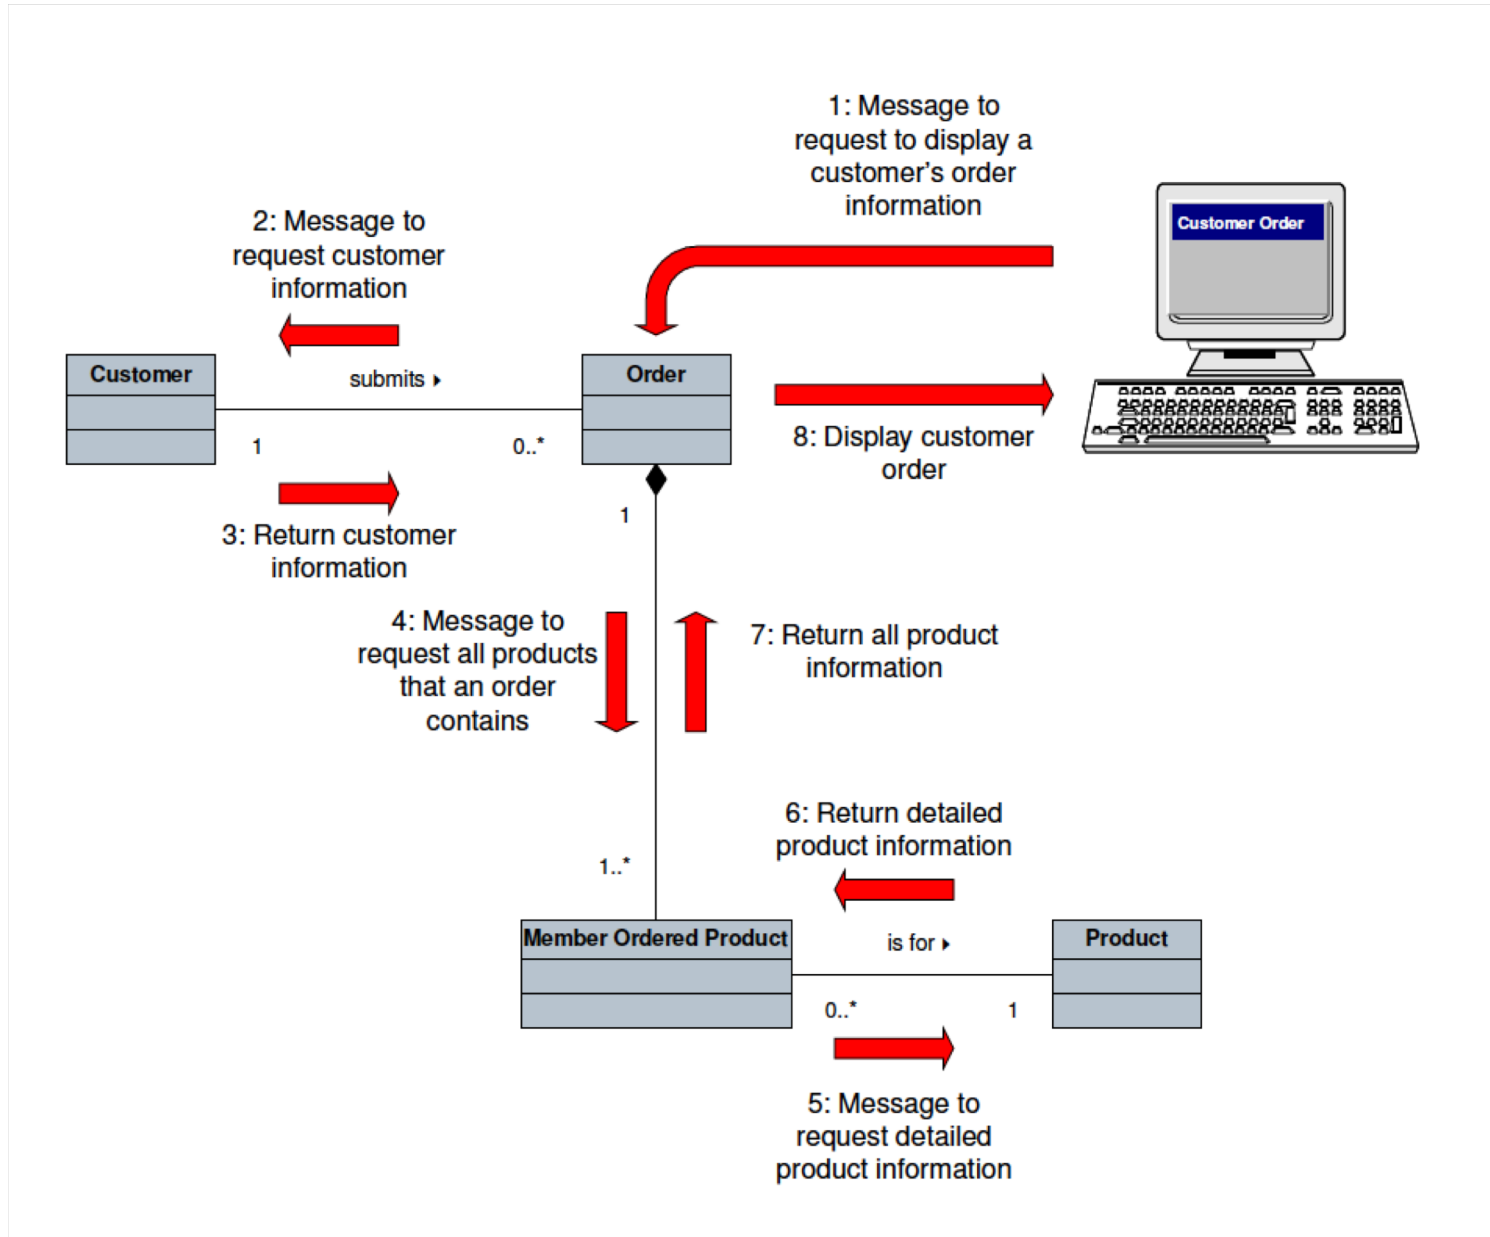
1: Message to request to display a customer's order information

Customer Order

2: Message to request customer information

Customer

submits ▸

Order

1

0..*

8: Display customer order

3: Return customer information

1

4: Message to request all products that an order contains

7: Return all product information

6: Return detailed product information

1..*

Member Ordered Product

is for ▸

Product

0..*

1

5: Message to request detailed product information